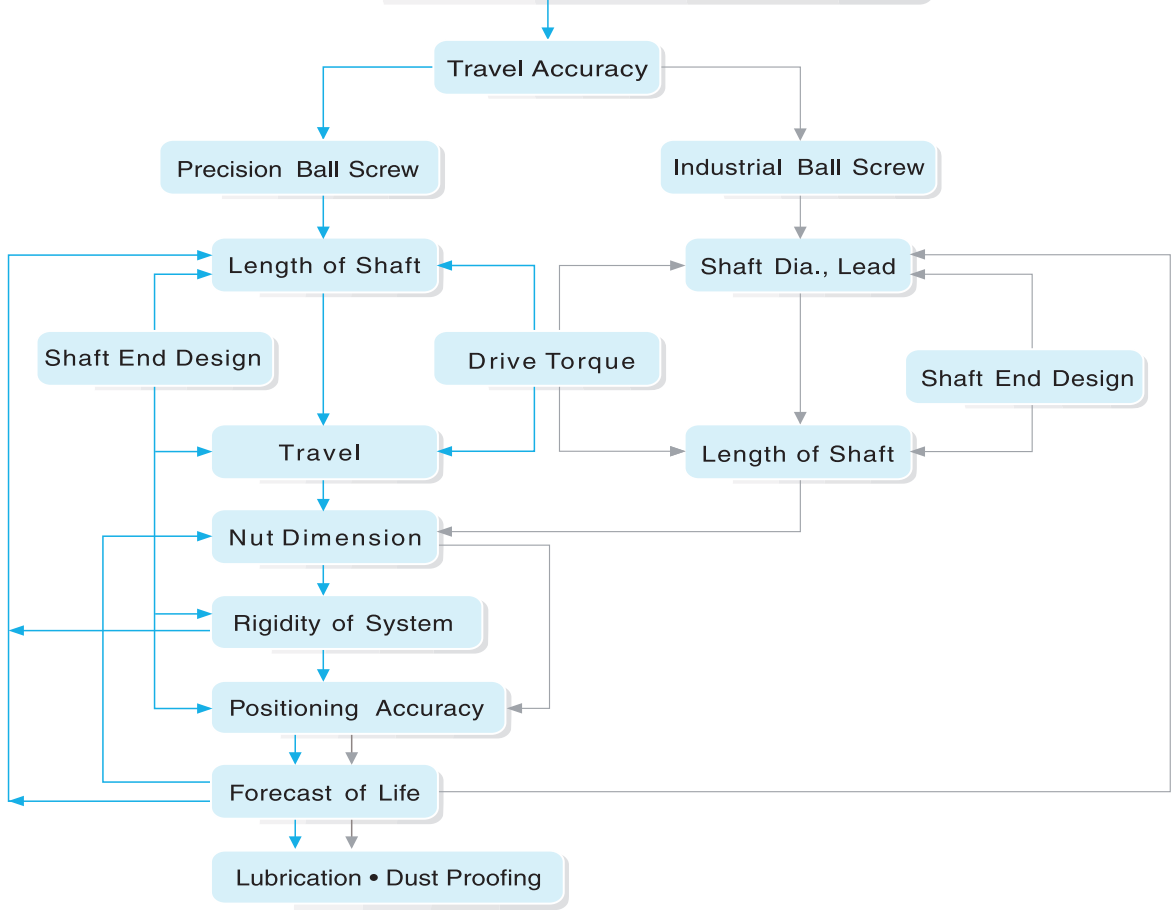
Travel Accuracy

Precision Ball Screw

Industrial Ball Screw

Length of Shaft

Shaft Dia., Lead

Shaft End Design

Drive Torque

Shaft End Design

Travel

Length of Shaft

Nut Dimension

Rigidity of System

Positioning Accuracy

Forecast of Life

Lubrication • Dust Proofing